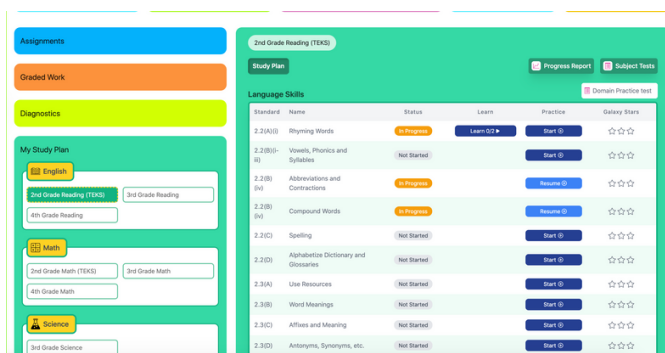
Assignments

Graded Work

Diagnostics

My Study Plan

English

2nd Grade Reading (TEKS)
3rd Grade Reading
4th Grade Reading

Math

2nd Grade Math (TEKS)
3rd Grade Math
4th Grade Math

Science

3rd Grade Science

2nd Grade Reading (TEKS)

Study Plan

Progress Report
Subject Tests

Domain Practice test

Language Skills

| Standard | Name | Status | Learn | Practice | Galaxy Stars |
|---|---|---|---|---|---|
| 2.2(A)(i) | Rhyming Words | In Progress | Learn 0/2 ▶ | Start | ☆☆☆ |
| 2.2(B)(i)-(ii) | Vowels, Phonics and Syllables | Not Started | | Start | ☆☆☆ |
| 2.2(B)(iv) | Abbreviations and Contractions | In Progress | | Resume | ☆☆☆ |
| 2.2(B)(iv) | Compound Words | In Progress | | Resume | ☆☆☆ |
| 2.2(C) | Spelling | Not Started | | Start | ☆☆☆ |
| 2.2(D) | Alphabetize Dictionary and Glossaries | Not Started | | Start | ☆☆☆ |
| 2.3(A) | Use Resources | Not Started | | Start | ☆☆☆ |
| 2.3(B) | Word Meanings | Not Started | | Start | ☆☆☆ |
| 2.3(C) | Affixes and Meaning | Not Started | | Start | ☆☆☆ |
| 2.3(D) | Antonyms, Synonyms, etc. | Not Started | | Start | ☆☆☆ |